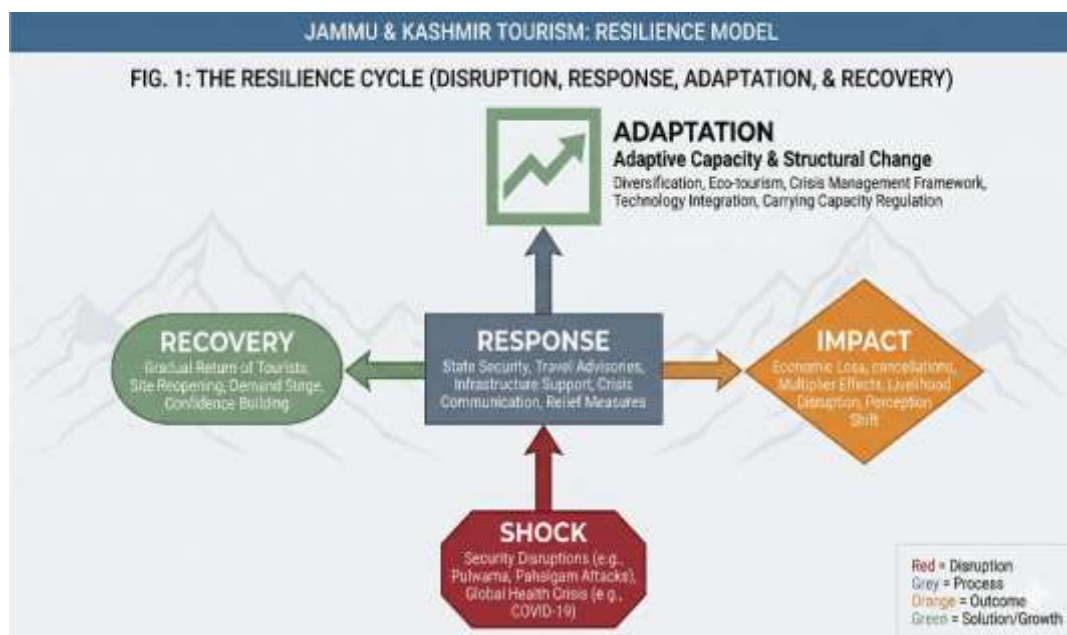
JAMMU & KASHMIR TOURISM: RESILIENCE MODEL

FIG. 1: THE RESILIENCE CYCLE (DISRUPTION, RESPONSE, ADAPTATION, & RECOVERY)

ADAPTATION
Adaptive Capacity & Structural Change
Diversification, Eco-tourism, Crisis Management Framework, Technology Integration, Carrying Capacity Regulation

RECOVERY
Gradual Return of Tourists, Site Reopening, Demand Surge, Confidence Building

RESPONSE
State Security, Travel Advisories, Infrastructure Support, Crisis Communication, Relief Measures

IMPACT
Economic Loss, cancellations, Multiplier Effects, Livelihood Disruption, Perception Shift

SHOCK
Security Disruptions (e.g., Pulwama, Pahalgam Attacks), Global Health Crisis (e.g., COVID-19)

Red = Disruption
Grey = Process
Orange = Outcome
Green = Solution/Growth